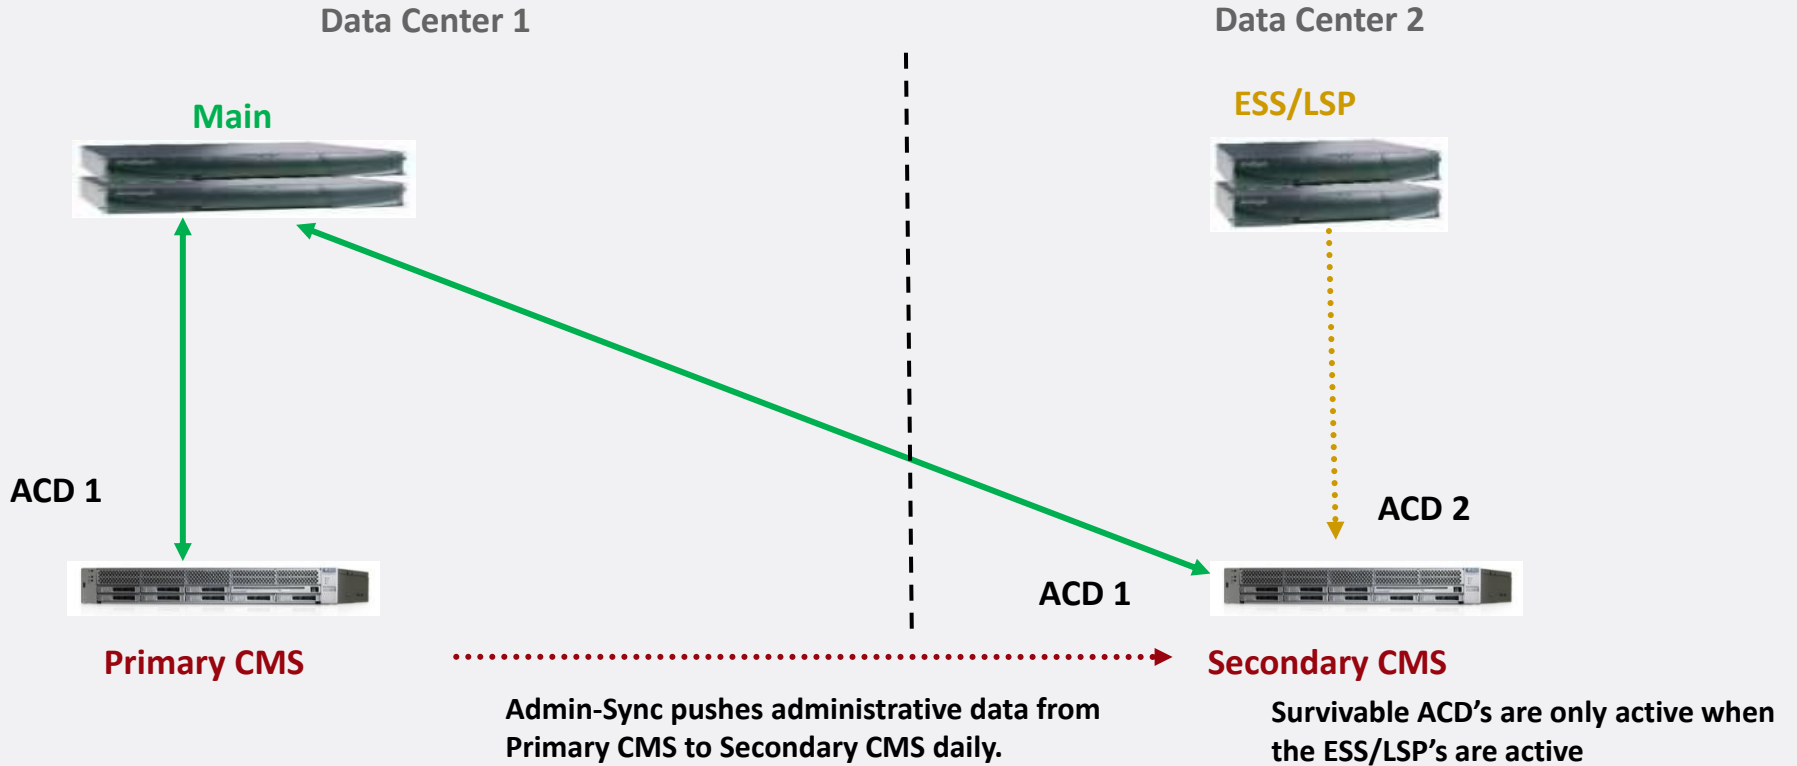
Data Center 1

Data Center 2

Main

ESS/LSP

ACD 1

ACD 2

ACD 1

Primary CMS

Secondary CMS

Admin-Sync pushes administrative data from Primary CMS to Secondary CMS daily.

Survivable ACD's are only active when the ESS/LSP's are active